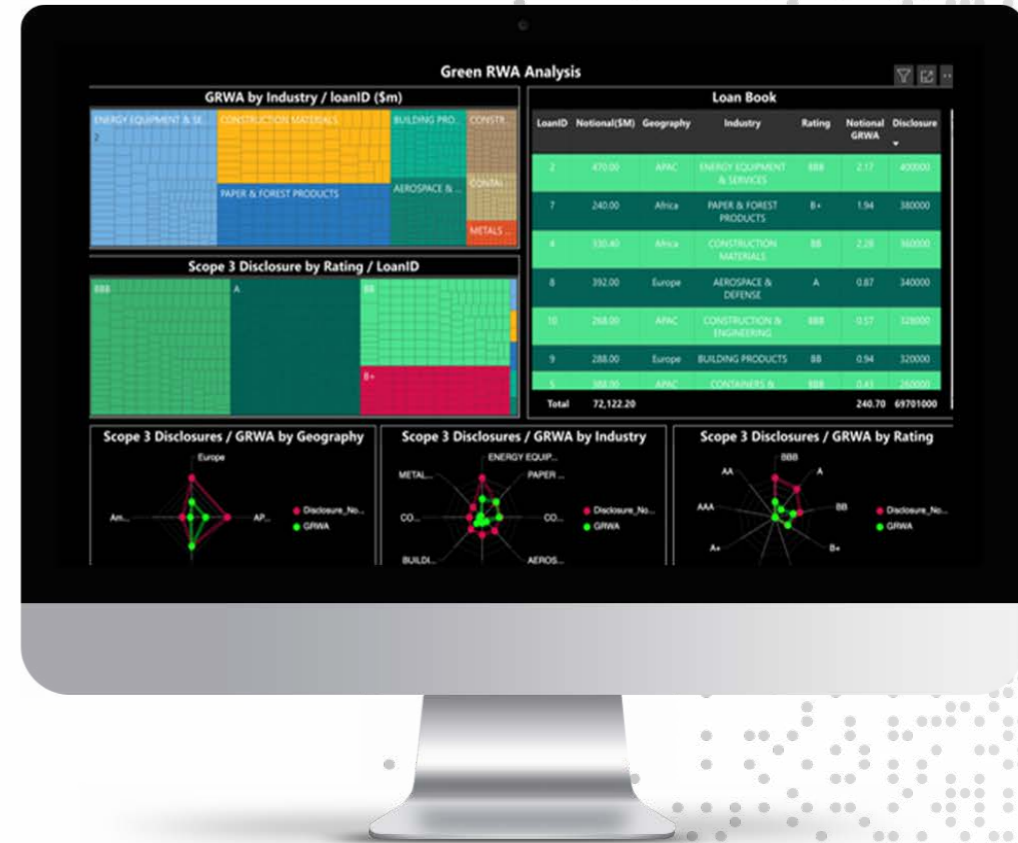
Green RWA Analysis

GRWA by Industry / loanID ($m)

ENERGY EQUIPMENT & SE... CONSTRUCTION MATERIALS BUILDING PRO... CONSTR... PAPER & FOREST PRODUCTS AEROSPACE & ... CONTAI... METALS ...

Scope 3 Disclosure by Rating / LoanID

BBB A BB B+

Loan Book

| LoanID | Notional($M) | Geography | Industry | Rating | Notional GRWA | Disclosure |
|---|---|---|---|---|---|---|
| 2 | 470.00 | APAC | ENERGY EQUIPMENT & SERVICES | BBB | 2.17 | 400000 |
| 7 | 240.00 | Africa | PAPER & FOREST PRODUCTS | B+ | 1.94 | 380000 |
| 4 | 330.40 | Africa | CONSTRUCTION MATERIALS | BB | 2.28 | 360000 |
| 8 | 392.00 | Europe | AEROSPACE & DEFENSE | A | 0.87 | 340000 |
| 10 | 268.00 | APAC | CONSTRUCTION & ENGINEERING | BBB | 0.57 | 328000 |
| 9 | 288.00 | Europe | BUILDING PRODUCTS | BB | 0.94 | 320000 |
| 5 | 388.00 | APAC | CONTAINERS & | BBB | 0.43 | 260000 |
| Total | 72,122.20 | | | | 240.70 | 69701000 |

Scope 3 Disclosures / GRWA by Geography

Europe Am... AP... Disclosure_No... GRWA

Scope 3 Disclosures / GRWA by Industry

ENERGY EQUIP... PAPER ... METAL... CO... CO... BUILDI... AEROS... Disclosure_No... GRWA

Scope 3 Disclosures / GRWA by Rating

BBB A AA AAA BB A+ B+ Disclosure_No... GRWA